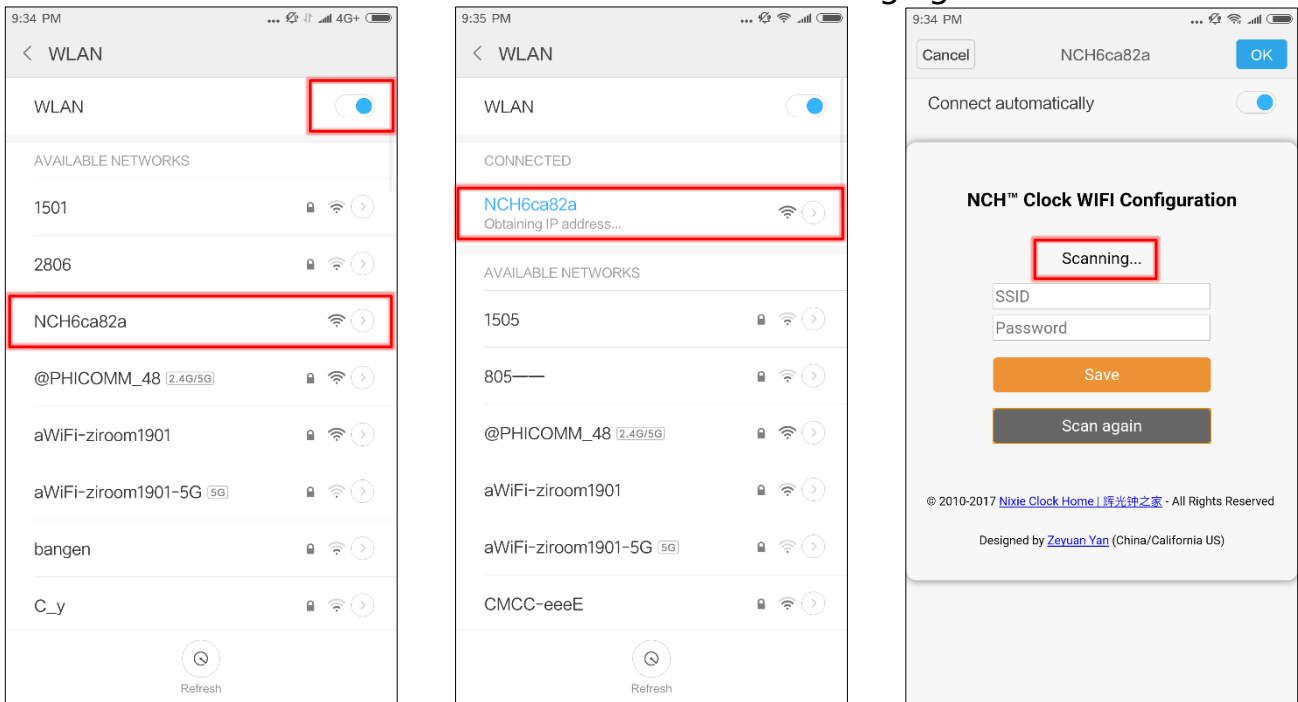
9:34 PM 4G+

WLAN

WLAN

AVAILABLE NETWORKS

1501

2806

NCH6ca82a

@PHICOMM_48 2.4G/5G

aWiFi-ziroom1901

aWiFi-ziroom1901-5G 5G

bangen

C_y

Refresh

9:35 PM

WLAN

WLAN

CONNECTED

NCH6ca82a
Obtaining IP address...

AVAILABLE NETWORKS

1505

805——

@PHICOMM_48 2.4G/5G

aWiFi-ziroom1901

aWiFi-ziroom1901-5G 5G

CMCC-eeeE

Refresh

9:34 PM

Cancel NCH6ca82a OK

Connect automatically

NCH™ Clock WIFI Configuration

Scanning...

SSID

Password

Save

Scan again

© 2010-2017 Nixie Clock Home | 辉光钟之家 - All Rights Reserved

Designed by Zeyuan Yan (China/California US)